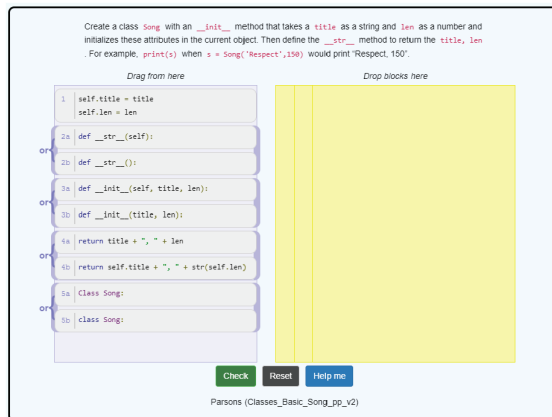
Create a class `Song` with an `__init__` method that takes a `title` as a string and `len` as a number and initializes these attributes in the current object. Then define the `__str__` method to return the `title, len`. For example, `print(s)` when `s = Song('Respect',150)` would print "Respect, 150".

Drag from here

Drop blocks here

1 self.title = title
self.len = len

or
2a def __str__(self):
2b def __str__():

or
3a def __init__(self, title, len):
3b def __init__(title, len):

or
4a return title + ", " + len
4b return self.title + ", " + str(self.len)

or
5a Class Song:
5b class Song:

Check Reset Help me

Parsons (Classes_Basic_Song_pp_v2)